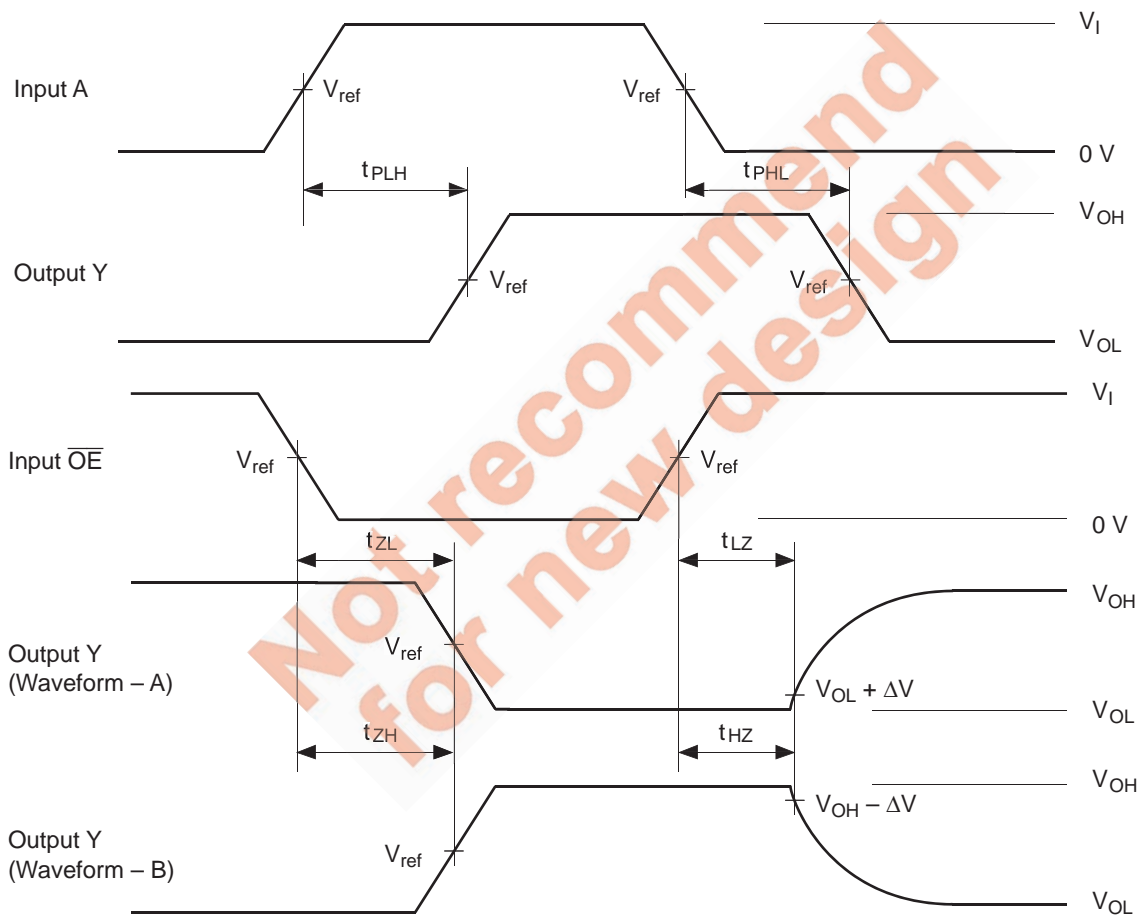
Input A

$V_{ref}$

$V_{ref}$

$V_I$

0 V

$t_{PLH}$

$t_{PHL}$

$V_{OH}$

Output Y

$V_{ref}$

$V_{ref}$

$V_{OL}$

$V_I$

Input $\overline{OE}$

$V_{ref}$

$V_{ref}$

0 V

$t_{ZL}$

$t_{LZ}$

$V_{OH}$

Output Y (Waveform – A)

$V_{ref}$

$V_{OL} + \Delta V$

$V_{OL}$

$t_{ZH}$

$t_{HZ}$

$V_{OH}$

$V_{OH} - \Delta V$

Output Y (Waveform – B)

$V_{ref}$

$V_{OL}$

Not recommend for new design